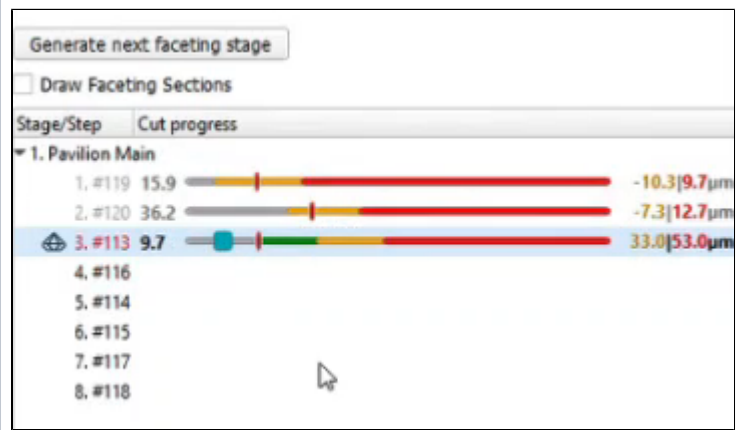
Generate next faceting stage

Draw Faceting Sections

| Stage/Step | Cut progress |
|---|---|
| 1. Pavilion Main | |
| 1. #119 | 15.9 -10.3\|9.7µm |
| 2. #120 | 36.2 -7.3\|12.7µm |
| 3. #113 | 9.7 33.0\|53.0µm |
| 4. #116 | |
| 5. #114 | |
| 6. #115 | |
| 7. #117 | |
| 8. #118 | |